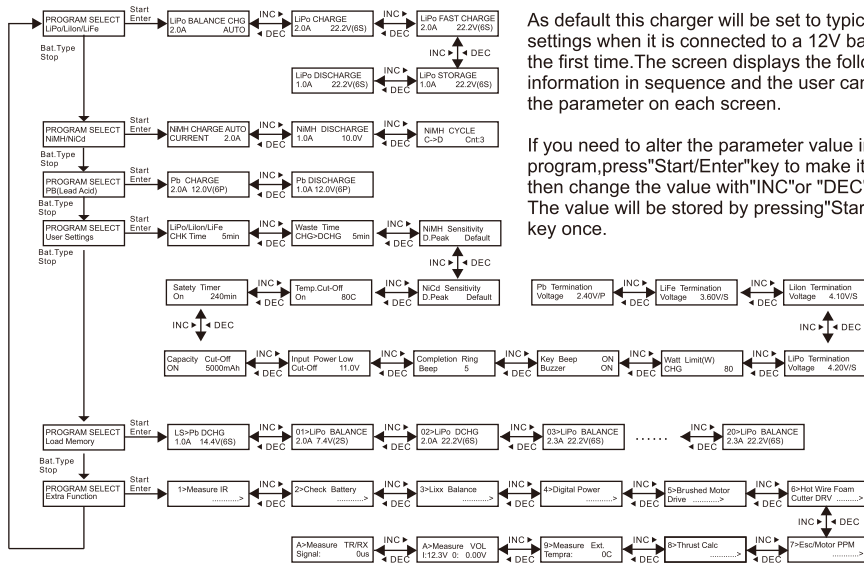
PROGRAM SELECT
LiPo/LiIon/LiFe

Start
Enter

LiPo BALANCE CHG
2.0A AUTO

INC ▸
◂ DEC

LiPo CHARGE
2.0A 22.2V(6S)

INC ▸
◂ DEC

LiPo FAST CHARGE
2.0A 22.2V(6S)

INC ▸ ◂ DEC

LiPo DISCHARGE
1.0A 22.2V(6S)

INC ▸
◂ DEC

LiPo STORAGE
1.0A 22.2V(6S)

As default this charger will be set to typic settings when it is connected to a 12V ba the first time.The screen displays the follo information in sequence and the user car the parameter on each screen.

If you need to alter the parameter value i program,press"Start/Enter"key to make it then change the value with"INC"or "DEC The value will be stored by pressing"Star key once.

Bat.Type
Stop

PROGRAM SELECT
NiMH/NiCd

Start
Enter

NiMH CHARGE AUTO
CURRENT 2.0A

INC ▸
◂ DEC

NiMH DISCHARGE
1.0A 10.0V

INC ▸
◂ DEC

NiMH CYCLE
C->D Cnt:3

Bat.Type
Stop

PROGRAM SELECT
PB(Lead Acid)

Start
Enter

Pb CHARGE
2.0A 12.0V(6P)

INC ▸
◂ DEC

Pb DISCHARGE
1.0A 12.0V(6P)

Bat.Type
Stop

PROGRAM SELECT
User Settings

Start
Enter

LiPo/LiIon/LiFe
CHK Time 5min

INC ▸
◂ DEC

Waste Time
CHG>DCHG 5min

INC ▸
◂ DEC

NiMH Sensitivity
D.Peak Default

Bat.Type
Stop

INC ▸ ◂ DEC

Satety Timer
On 240min

INC ▸
◂ DEC

Temp.Cut-Off
On 80C

INC ▸
◂ DEC

NiCd Sensitivity
D.Peak Default

Pb Termination
Voltage 2.40V/P

INC ▸
◂ DEC

LiFe Termination
Voltage 3.60V/S

INC ▸
◂ DEC

LiIon Termination
Voltage 4.10V/S

INC ▸ ◂ DEC

INC ▸ ◂ DEC

Capacity Cut-Off
ON 5000mAh

INC ▸
◂ DEC

Input Power Low
Cut-Off 11.0V

INC ▸
◂ DEC

Completion Ring
Beep 5

INC ▸
◂ DEC

Key Beep ON
Buzzer ON

INC ▸
◂ DEC

Watt Limit(W)
CHG 80

INC ▸
◂ DEC

LiPo Termination
Voltage 4.20V/S

PROGRAM SELECT
Load Memory

Start
Enter

LS>Pb DCHG
1.0A 14.4V(6S)

INC ▸
◂ DEC

01>LiPo BALANCE
2.0A 7.4V(2S)

INC ▸
◂ DEC

02>LiPo DCHG
2.0A 22.2V(6S)

INC ▸
◂ DEC

03>LiPo BALANCE
2.3A 22.2V(6S)

......

INC ▸
◂ DEC

20>LiPo BALANCE
2.3A 22.2V(6S)

Bat.Type
Stop

PROGRAM SELECT
Extra Function

Start
Enter

1>Measure IR
..............>

INC ▸
◂ DEC

2>Check Battery
..............>

INC ▸
◂ DEC

3>Lixx Balance
..............>

INC ▸
◂ DEC

4>Digital Power
..............>

INC ▸
◂ DEC

5>Brushed Motor
Drive ..........>

INC ▸
◂ DEC

6>Hot Wire Foam
Cutter DRV ........>

INC ▸ ◂ DEC

A>Measure TR/RX
Signal: 0us

INC ▸
◂ DEC

A>Measure VOL
I:12.3V 0: 0.00V

INC ▸
◂ DEC

9>Measure Ext.
Tempra: 0C

INC ▸
◂ DEC

8>Thrust Calc
..............>

INC ▸
◂ DEC

7>Esc/Motor PPM
..............>